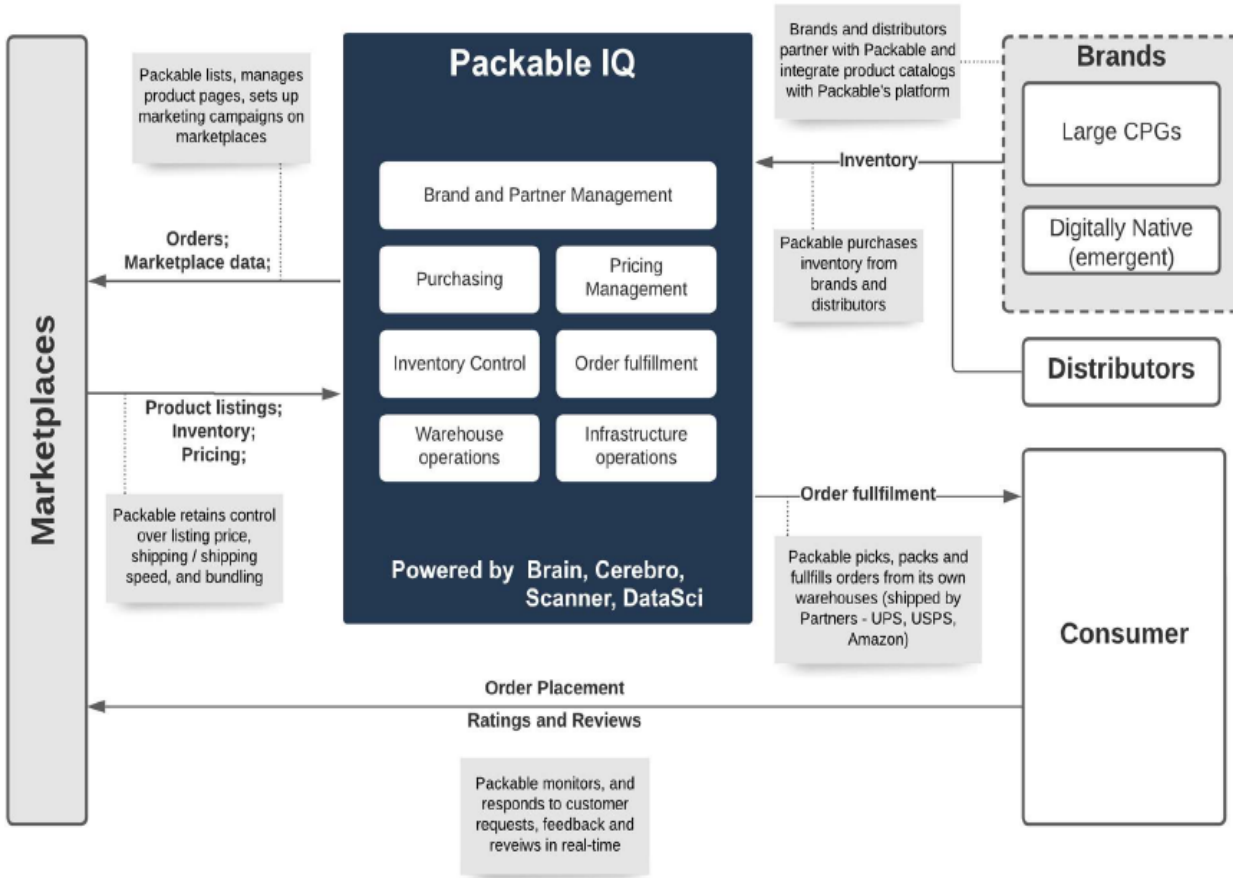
Marketplaces

Packable lists, manages product pages, sets up marketing campaigns on marketplaces

Orders; Marketplace data;

Product listings; Inventory; Pricing;

Packable retains control over listing price, shipping / shipping speed, and bundling

Packable IQ

Brand and Partner Management

Purchasing

Pricing Management

Inventory Control

Order fulfillment

Warehouse operations

Infrastructure operations

Powered by Brain, Cerebro, Scanner, DataSci

Brands and distributors partner with Packable and integrate product catalogs with Packable's platform

Brands

Large CPGs

Digitally Native (emergent)

Inventory

Packable purchases inventory from brands and distributors

Distributors

Order fullfilment

Packable picks, packs and fullfills orders from its own warehouses (shipped by Partners - UPS, USPS, Amazon)

Consumer

Order Placement

Ratings and Reviews

Packable monitors, and responds to customer requests, feedback and reveiws in real-time